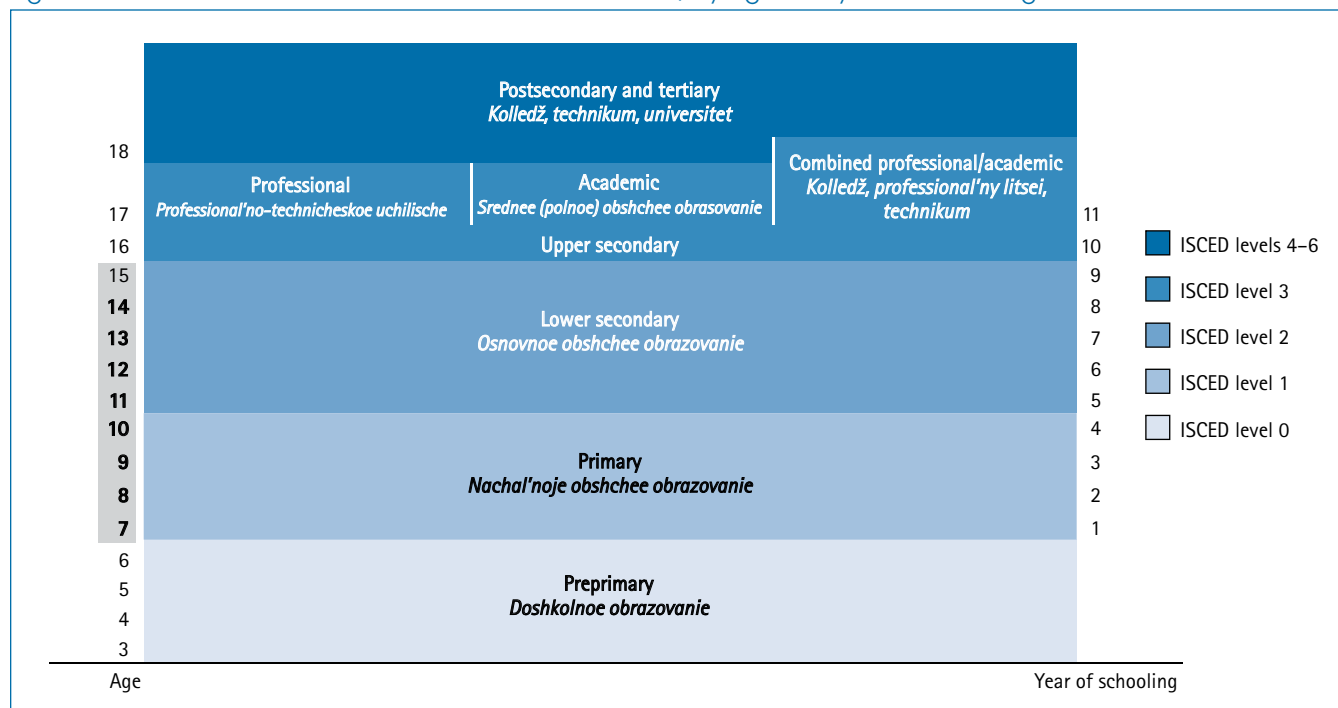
Postsecondary and tertiary
*Kolledž, technikum, universitet*

18

Professional
*Professional'no-technicheskoe uchilische*

Academic
*Srednee (polnoe) obshchee obrasovanie*

Combined professional/academic
*Kolledž, professional'ny litsei, technikum*

17
16

Upper secondary

11
10

15
14
13
12
11

Lower secondary
*Osnovnoe obshchee obrazovanie*

9
8
7
6
5

10
9
8
7

Primary
*Nachal'noje obshchee obrazovanie*

4
3
2
1

6
5
4
3

Preprimary
*Doshkolnoe obrazovanie*

Age

Year of schooling

ISCED levels 4–6
ISCED level 3
ISCED level 2
ISCED level 1
ISCED level 0